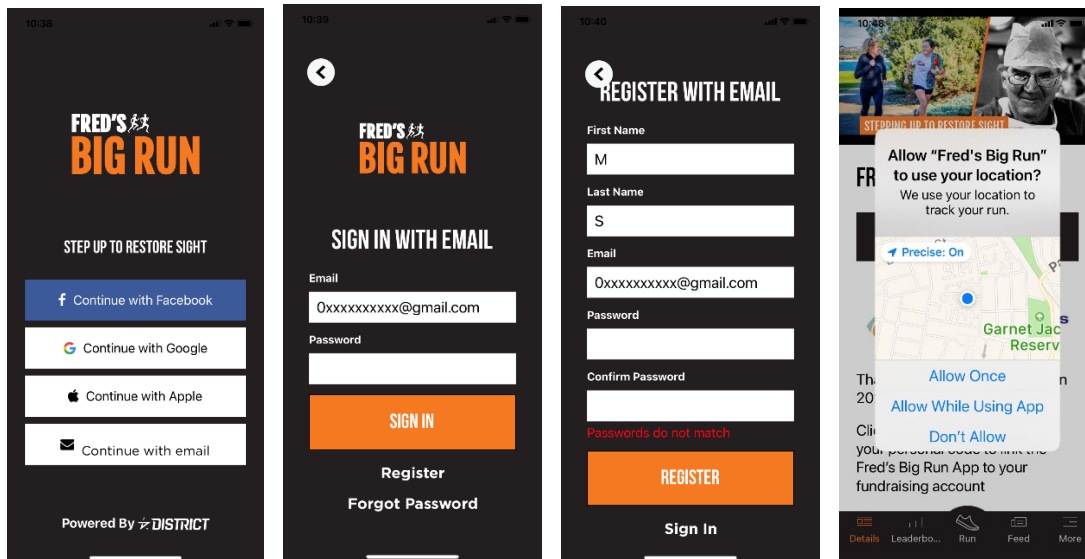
10:38

FRED'S
BIG RUN

STEP UP TO RESTORE SIGHT

Continue with Facebook

Continue with Google

Continue with Apple

Continue with email

Powered By DISTRICT

10:39

FRED'S
BIG RUN

SIGN IN WITH EMAIL

Email

0xxxxxxxxxx@gmail.com

Password

SIGN IN

Register

Forgot Password

10:40

REGISTER WITH EMAIL

First Name

M

Last Name

S

Email

0xxxxxxxxxx@gmail.com

Password

Confirm Password

Passwords do not match

REGISTER

Sign In

10:40

STEPPING UP TO RESTORE SIGHT

FR

Allow "Fred's Big Run" to use your location?

We use your location to track your run.

Precise: On

Garnet Jac Reserv

Th
20

Allow Once

Allow While Using App

Don't Allow

Cli
your personal code to link the Fred's Big Run App to your fundraising account

Details Leaderbo... Run Feed More